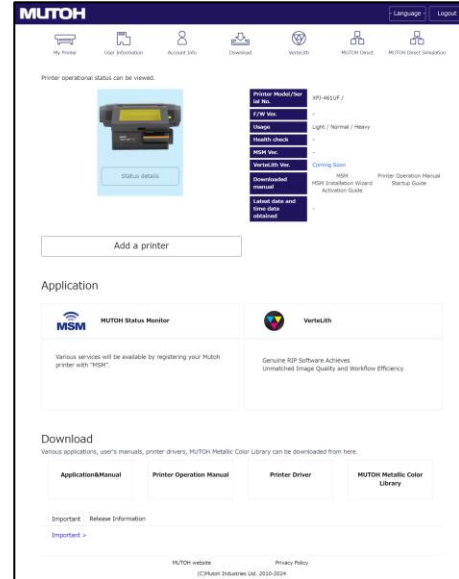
MUTOH

Language Logout

My Printer User Information Account Info Download VerteLith MUTOH Direct MUTOH Direct Simulation

Printer operational status can be viewed.

Status details

| Printer Model/Serial No. | XPJ-461UF / |
|---|---|
| F/W Ver. | - |
| Usage | Light / Normal / Heavy |
| Health check | - |
| MSM Ver. | - |
| VerteLith Ver. | Coming Soon |
| Downloaded manual | MSM Printer Operation Manual MSM Installation Wizard Startup Guide Activation Guide |
| Latest date and time data obtained | - |

Add a printer

Application

MSM MUTOH Status Monitor

Various services will be available by registering your Mutoh printer with "MSM".

VerteLith

Genuine RIP Software Achieves Unmatched Image Quality and Workflow Efficiency

Download

Various applications, user's manuals, printer drivers, MUTOH Metallic Color Library can be downloaded from here.

Application&Manual Printer Operation Manual Printer Driver MUTOH Metallic Color Library

Important Release Information

Important >

MUTOH website Privacy Policy
(C)Mutoh Industries Ltd. 2010-2024